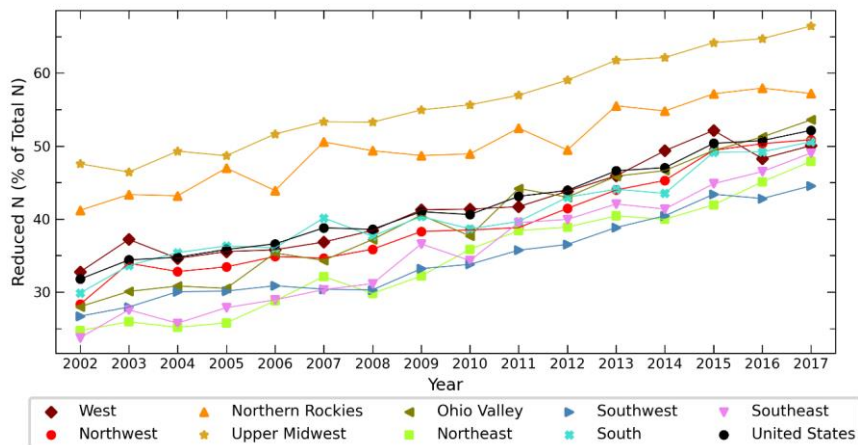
Reduced N (% of Total N)

60
50
40
30

2002 2003 2004 2005 2006 2007 2008 2009 2010 2011 2012 2013 2014 2015 2016 2017

Year

West
Northern Rockies
Ohio Valley
Southwest
Southeast
Northwest
Upper Midwest
Northeast
South
United States